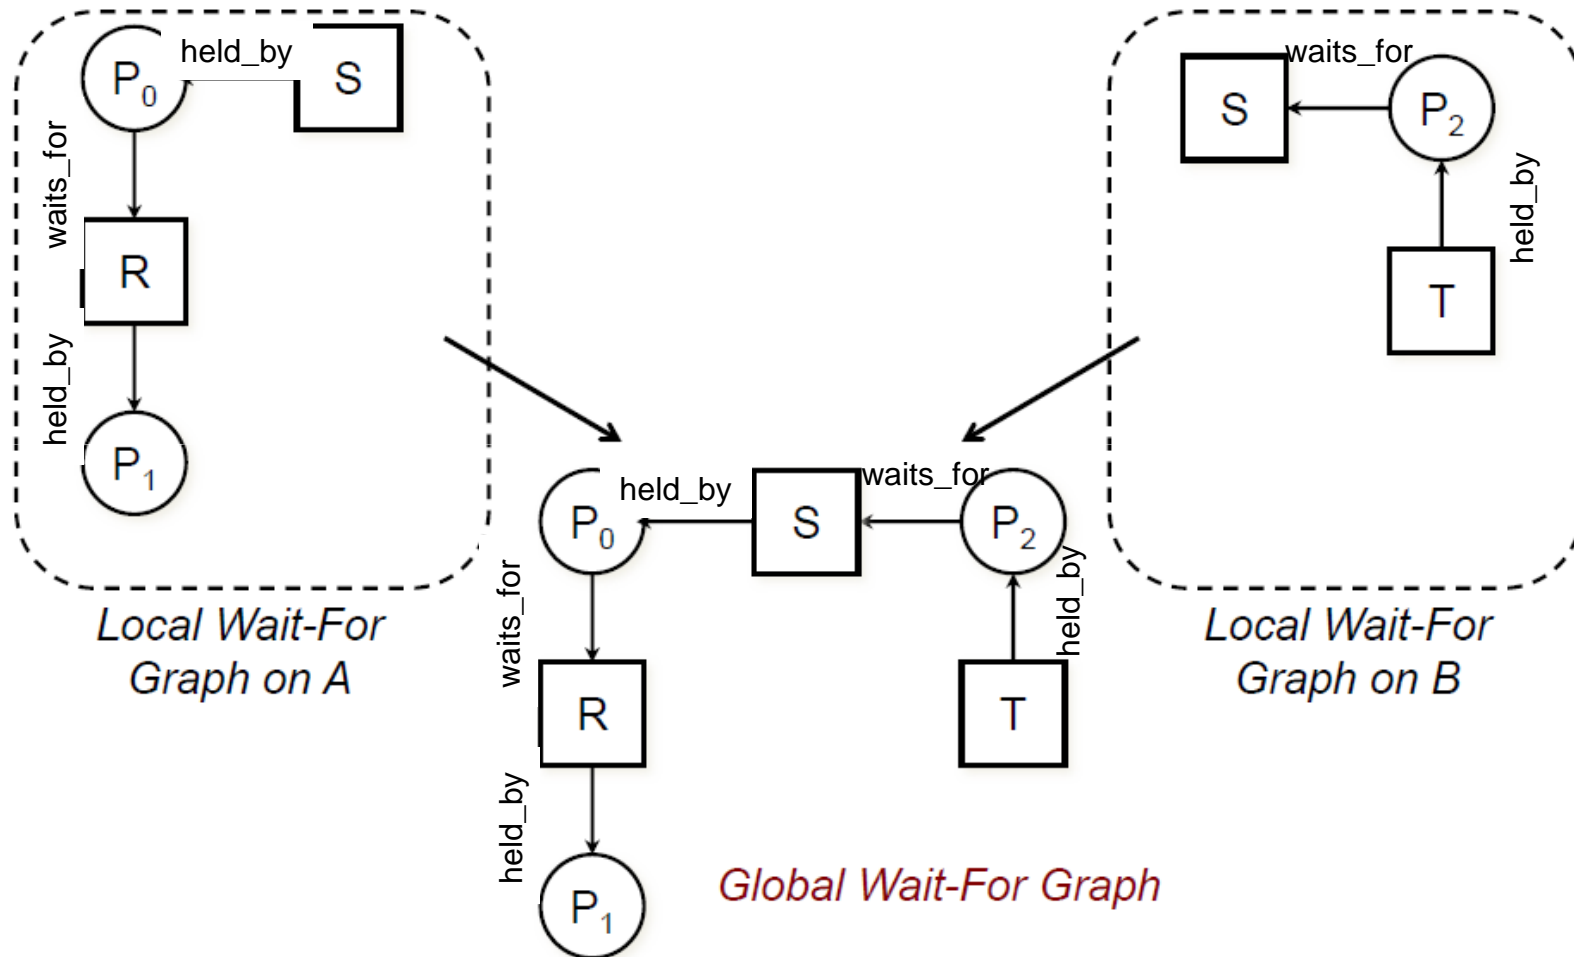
$P_0$ held_by S

waits_for

R

held_by

$P_1$

Local Wait-For Graph on A

waits_for

S $P_2$

held_by

T

Local Wait-For Graph on B

$P_0$ held_by S waits_for $P_2$

waits_for

held_by

R

T

held_by

$P_1$

Global Wait-For Graph